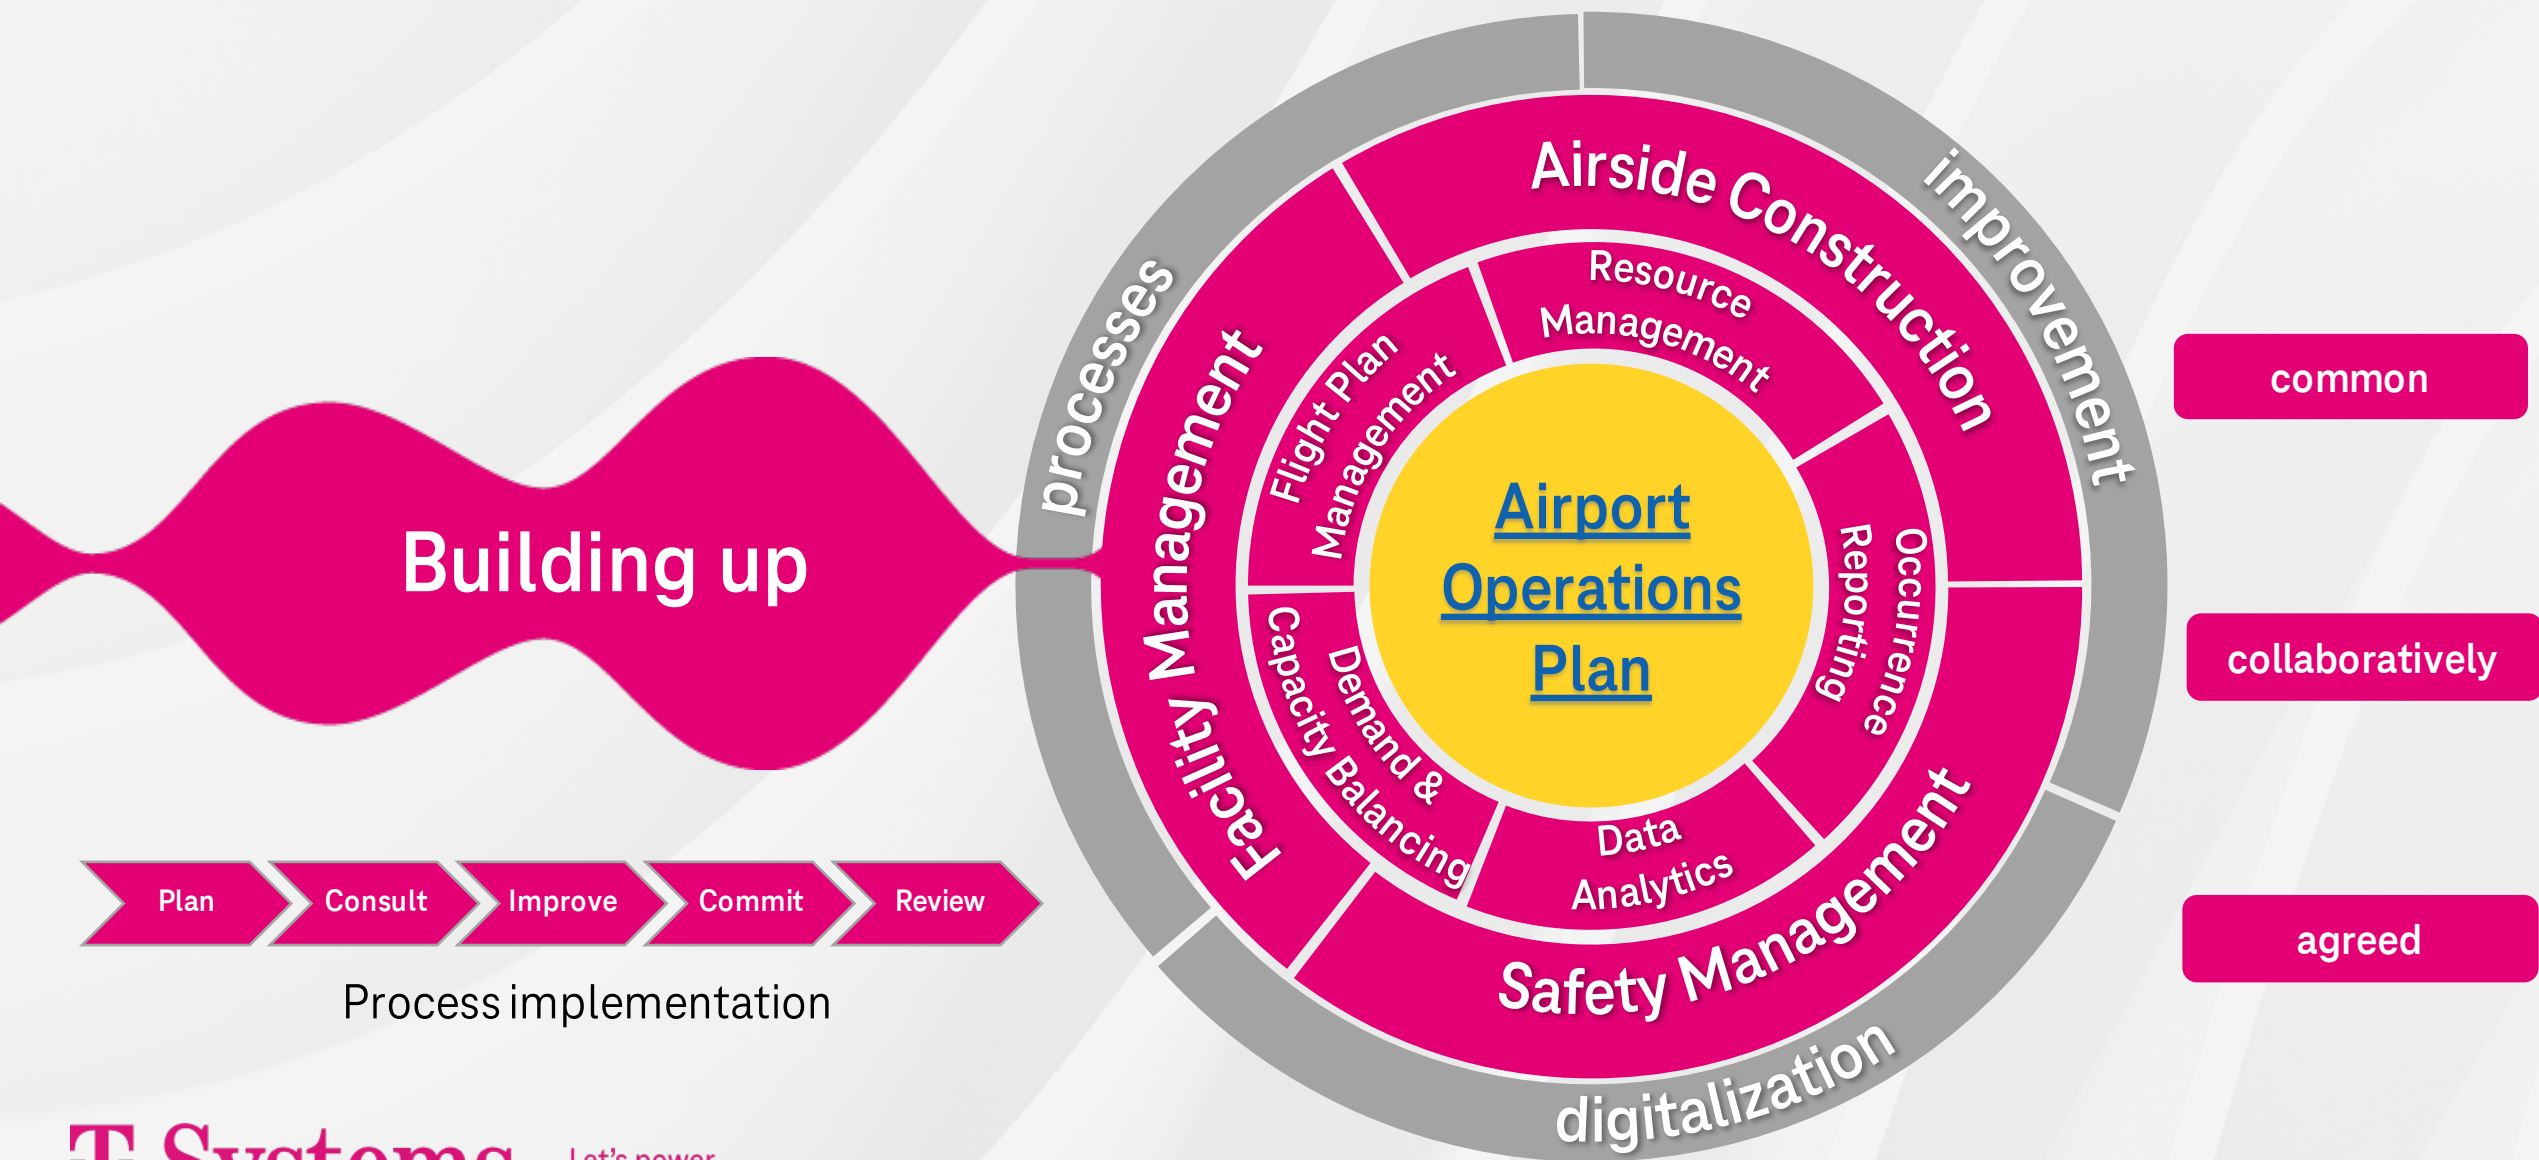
Building up

Plan

Consult

Improve

Commit

Review

Process implementation

processes

improvement

digitalization

Airside Construction

Facility Management

Safety Management

Resource Management

Flight Plan Management

Occurrence Reporting

Demand & Capacity Balancing

Data Analytics

Airport Operations Plan

common

collaboratively

agreed

T Systems

Let's power